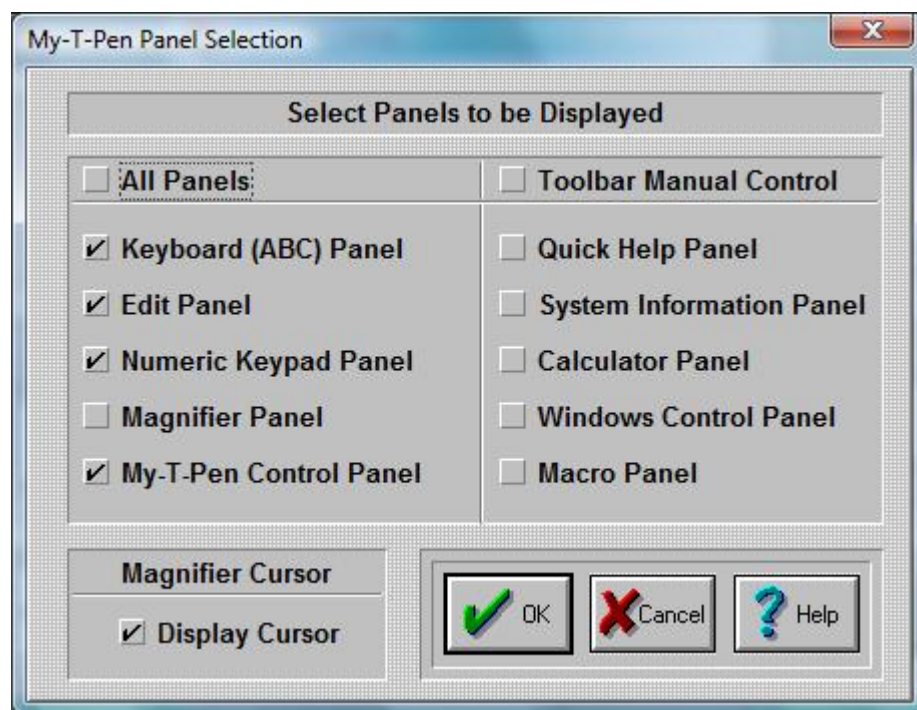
My-T-Pen Panel Selection

Select Panels to be Displayed

All Panels

Toolbar Manual Control

Keyboard (ABC) Panel

Edit Panel

Numeric Keypad Panel

Magnifier Panel

My-T-Pen Control Panel

Quick Help Panel

System Information Panel

Calculator Panel

Windows Control Panel

Macro Panel

Magnifier Cursor

Display Cursor

OK

Cancel

Help